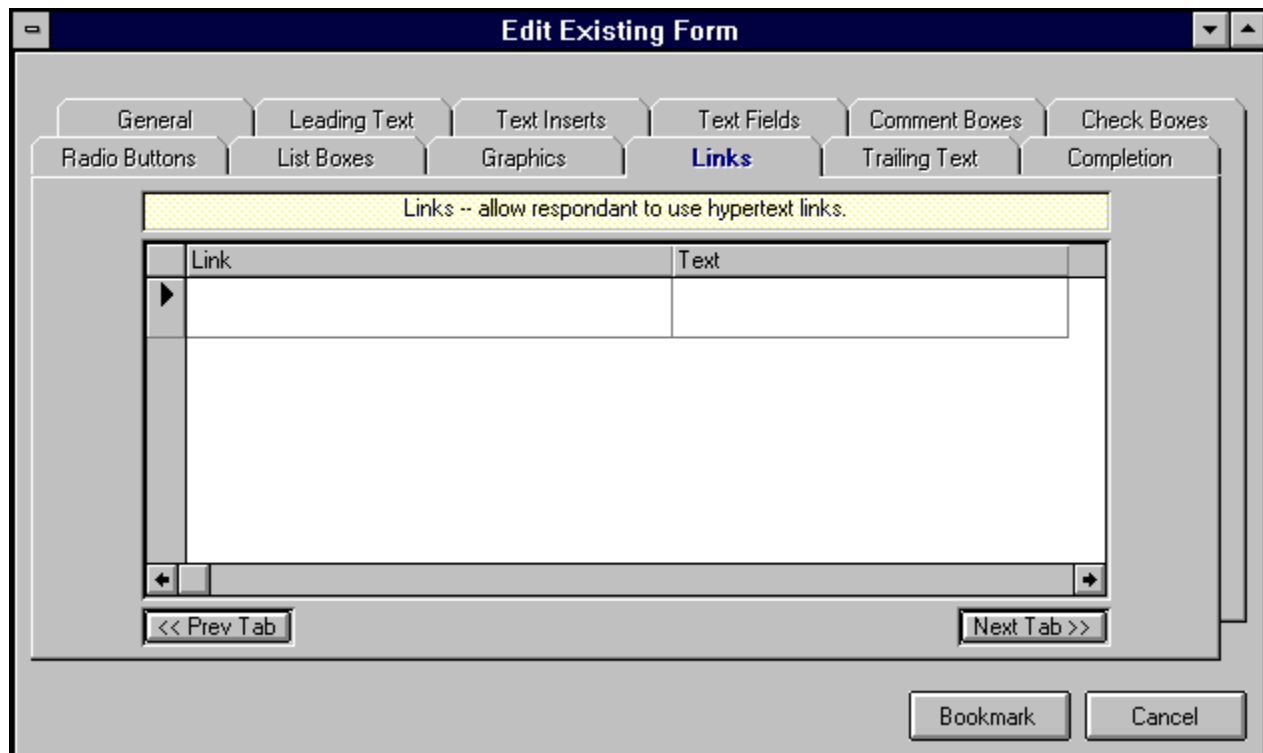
Edit Existing Form

General
Leading Text
Text Inserts
Text Fields
Comment Boxes
Check Boxes
Radio Buttons
List Boxes
Graphics
Links
Trailing Text
Completion

Links -- allow respondant to use hypertext links.

| Link | Text |
|---|---|
| | |

<< Prev Tab
Next Tab >>

Bookmark
Cancel